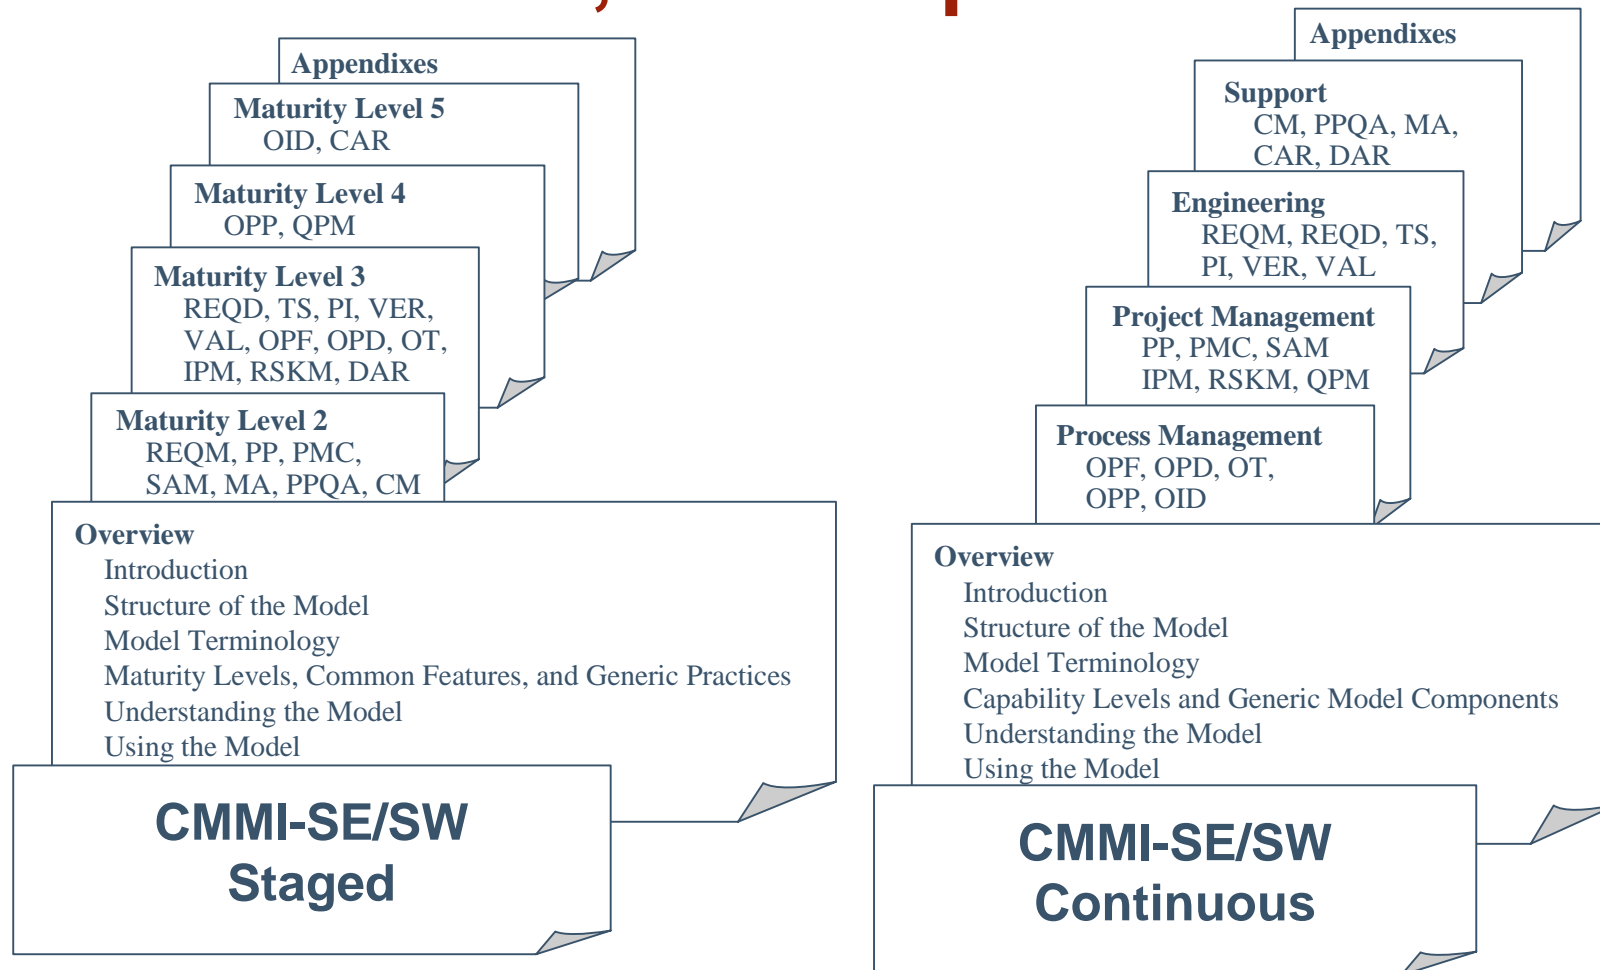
Appendixes

Maturity Level 5
OID, CAR

Maturity Level 4
OPP, QPM

Maturity Level 3
REQD, TS, PI, VER, VAL, OPF, OPD, OT, IPM, RSKM, DAR

Maturity Level 2
REQM, PP, PMC, SAM, MA, PPQA, CM

Overview
Introduction
Structure of the Model
Model Terminology
Maturity Levels, Common Features, and Generic Practices
Understanding the Model
Using the Model

CMMI-SE/SW
Staged

Appendixes

Support
CM, PPQA, MA, CAR, DAR

Engineering
REQM, REQD, TS, PI, VER, VAL

Project Management
PP, PMC, SAM
IPM, RSKM, QPM

Process Management
OPF, OPD, OT, OPP, OID

Overview
Introduction
Structure of the Model
Model Terminology
Capability Levels and Generic Model Components
Understanding the Model
Using the Model

CMMI-SE/SW
Continuous